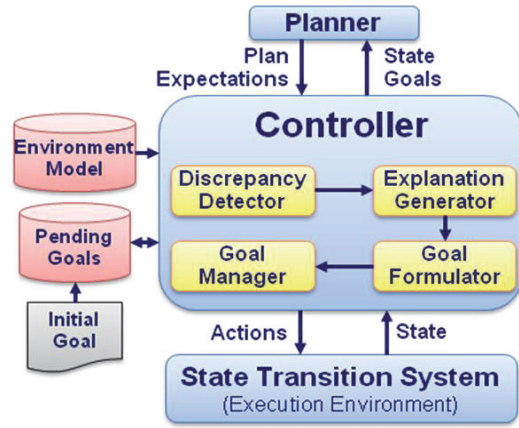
Planner

Plan Expectations

State Goals

Controller

Environment Model

Discrepancy Detector

Explanation Generator

Pending Goals

Goal Manager

Goal Formulator

Initial Goal

Actions

State

State Transition System
(Execution Environment)